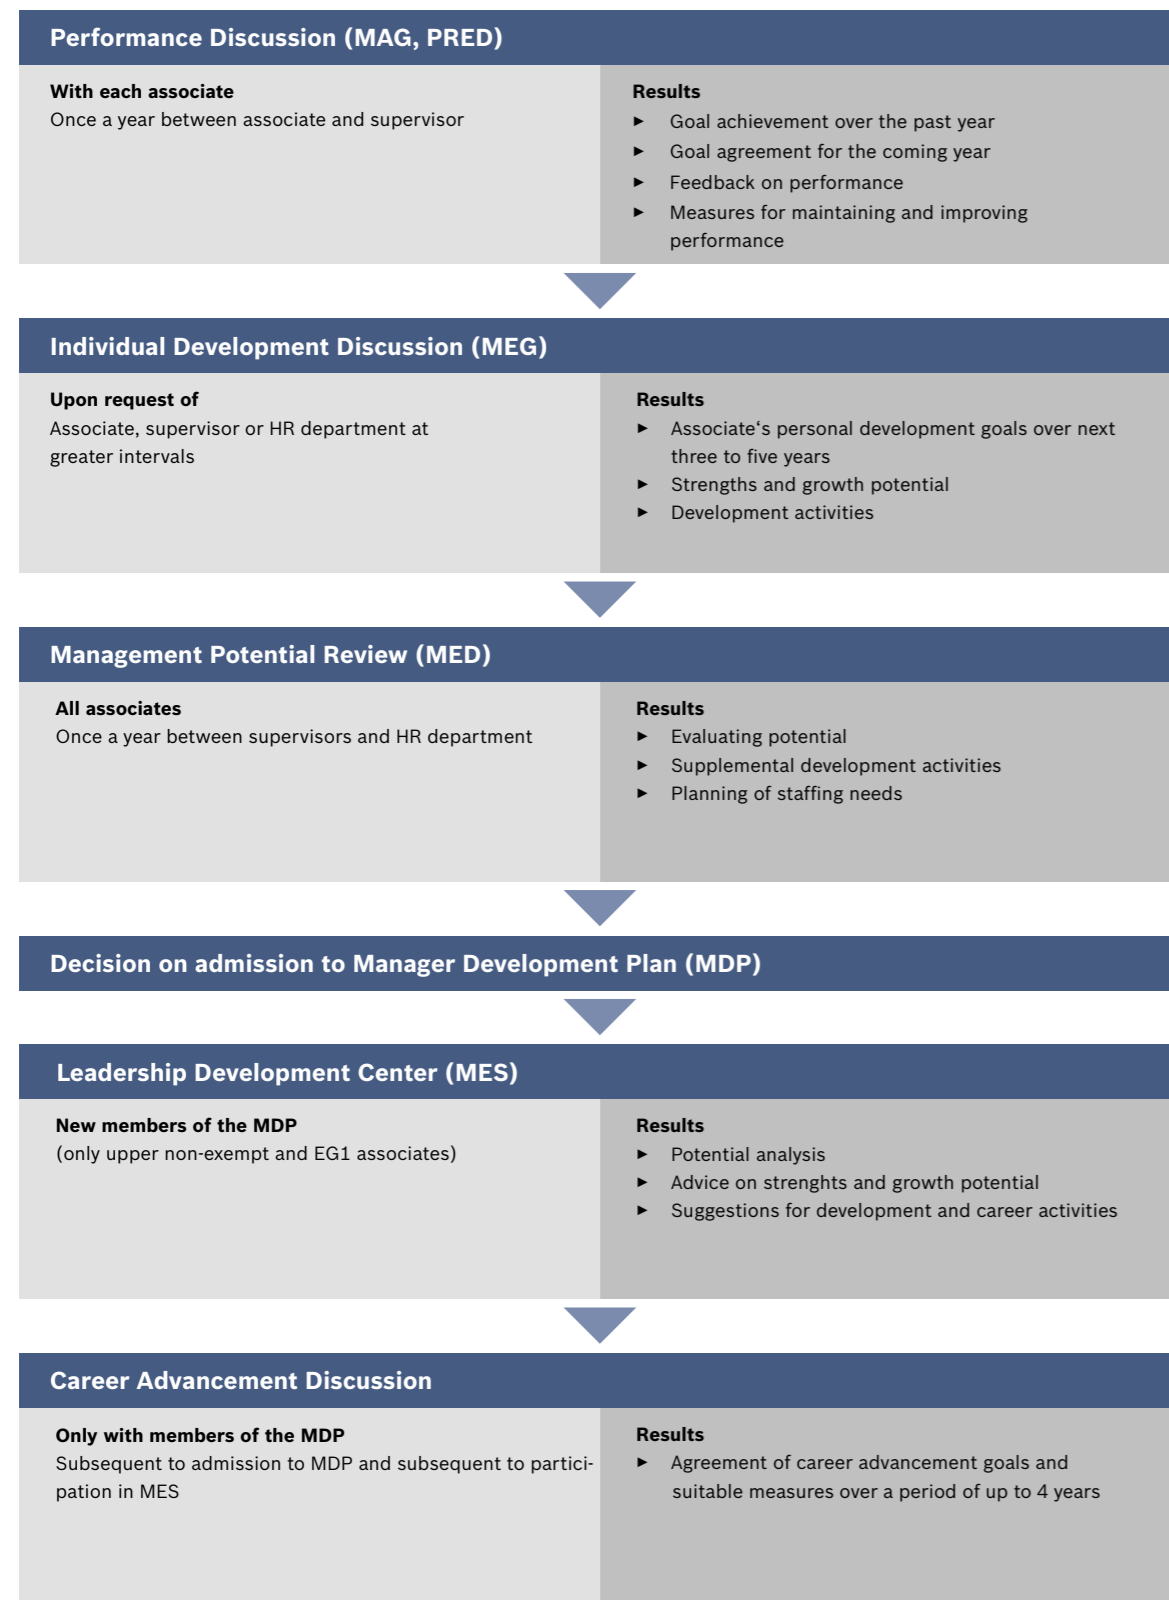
Performance Discussion (MAG, PRED)

With each associate
Once a year between associate and supervisor

Results
► Goal achievement over the past year
► Goal agreement for the coming year
► Feedback on performance
► Measures for maintaining and improving performance

Individual Development Discussion (MEG)

Upon request of
Associate, supervisor or HR department at greater intervals

Results
► Associate‘s personal development goals over next three to five years
► Strengths and growth potential
► Development activities

Management Potential Review (MED)

All associates
Once a year between supervisors and HR department

Results
► Evaluating potential
► Supplemental development activities
► Planning of staffing needs

Decision on admission to Manager Development Plan (MDP)

Leadership Development Center (MES)

New members of the MDP
(only upper non-exempt and EG1 associates)

Results
► Potential analysis
► Advice on strenghts and growth potential
► Suggestions for development and career activities

Career Advancement Discussion

Only with members of the MDP
Subsequent to admission to MDP and subsequent to participation in MES

Results
► Agreement of career advancement goals and suitable measures over a period of up to 4 years